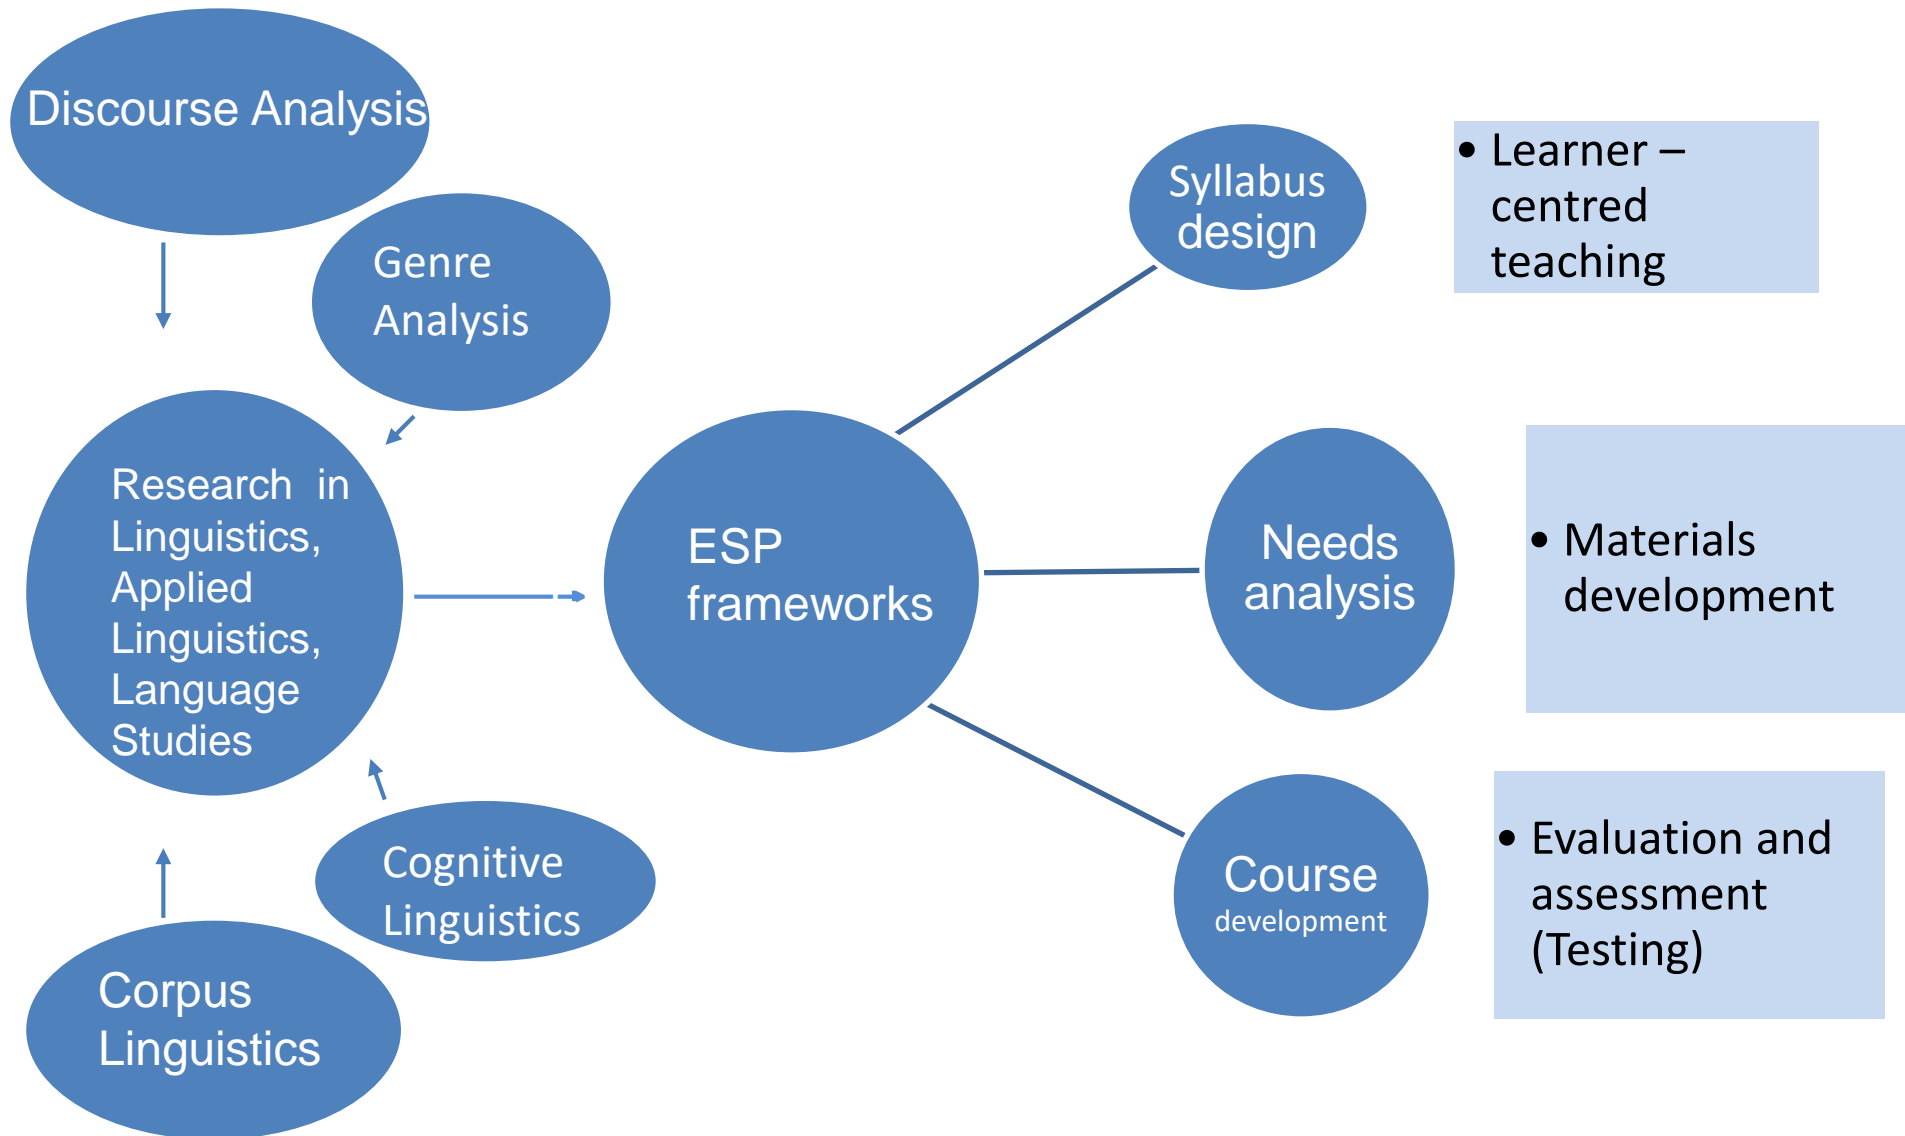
Discourse Analysis

Genre Analysis

Research in Linguistics, Applied Linguistics, Language Studies

Cognitive Linguistics

Corpus Linguistics

ESP frameworks

Syllabus design

Needs analysis

Course development

• Learner – centred teaching

• Materials development

• Evaluation and assessment (Testing)